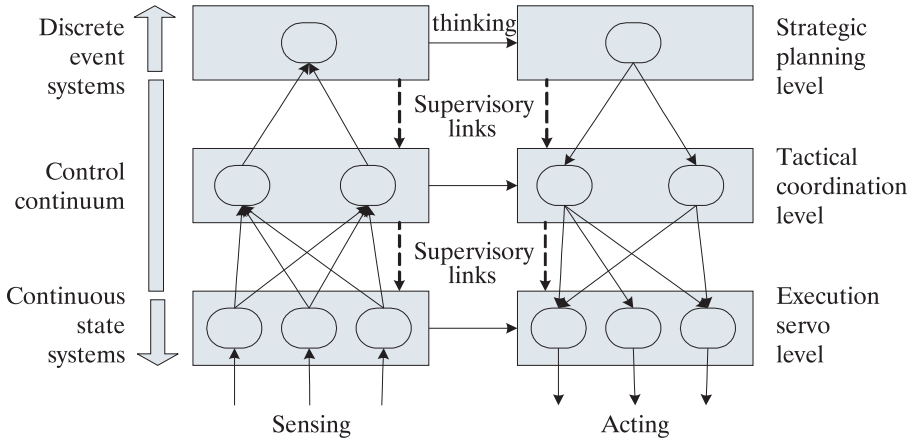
Discrete event systems

thinking

Strategic planning level

Supervisory links

Control continuum

Tactical coordination level

Supervisory links

Continuous state systems

Execution servo level

Sensing

Acting